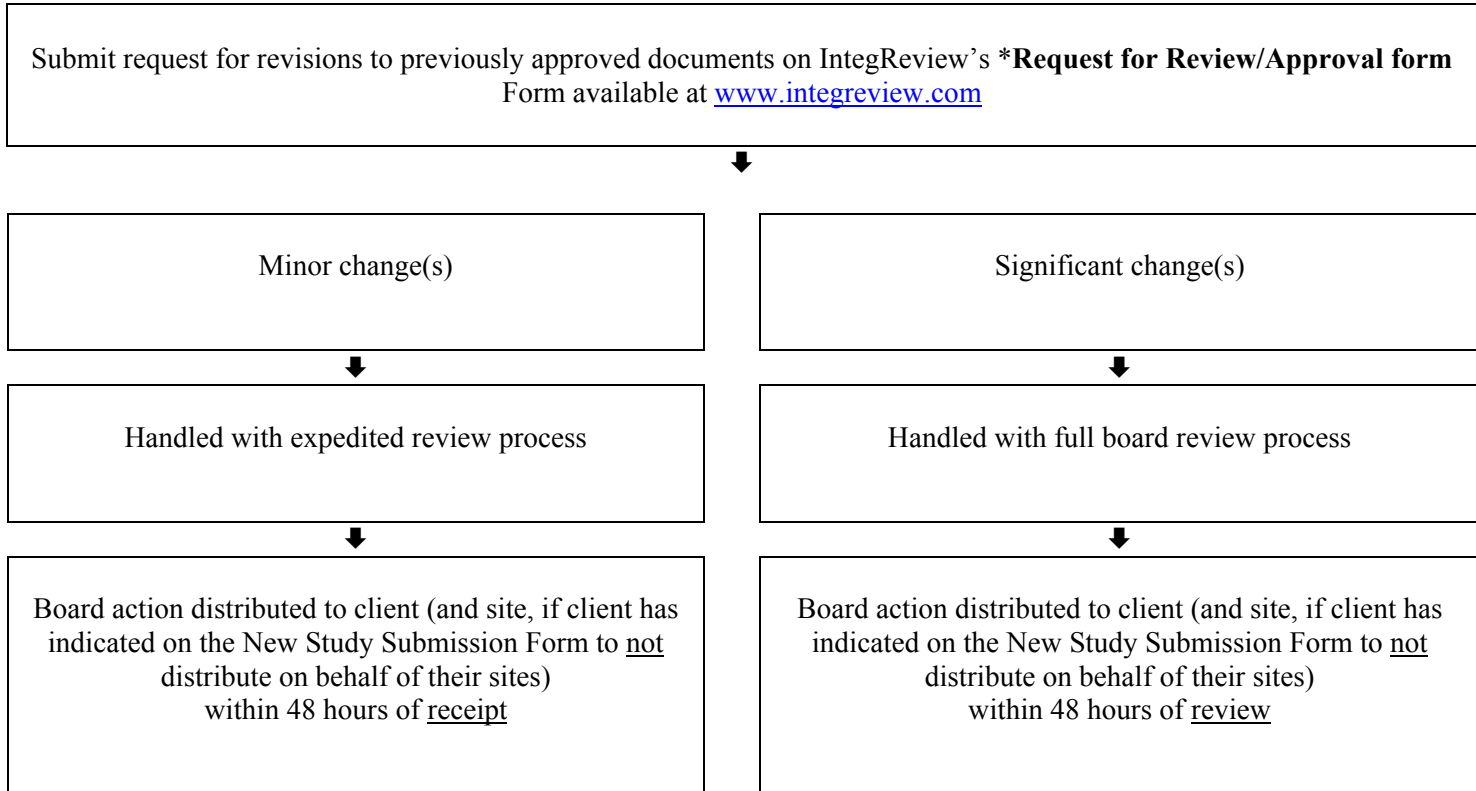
Submit request for revisions to previously approved documents on IntegReview's ***Request for Review/Approval form**
Form available at www.integreview.com

Minor change(s)

Handled with expedited review process

Board action distributed to client (and site, if client has indicated on the New Study Submission Form to not distribute on behalf of their sites)
within 48 hours of receipt

Significant change(s)

Handled with full board review process

Board action distributed to client (and site, if client has indicated on the New Study Submission Form to not distribute on behalf of their sites)
within 48 hours of review